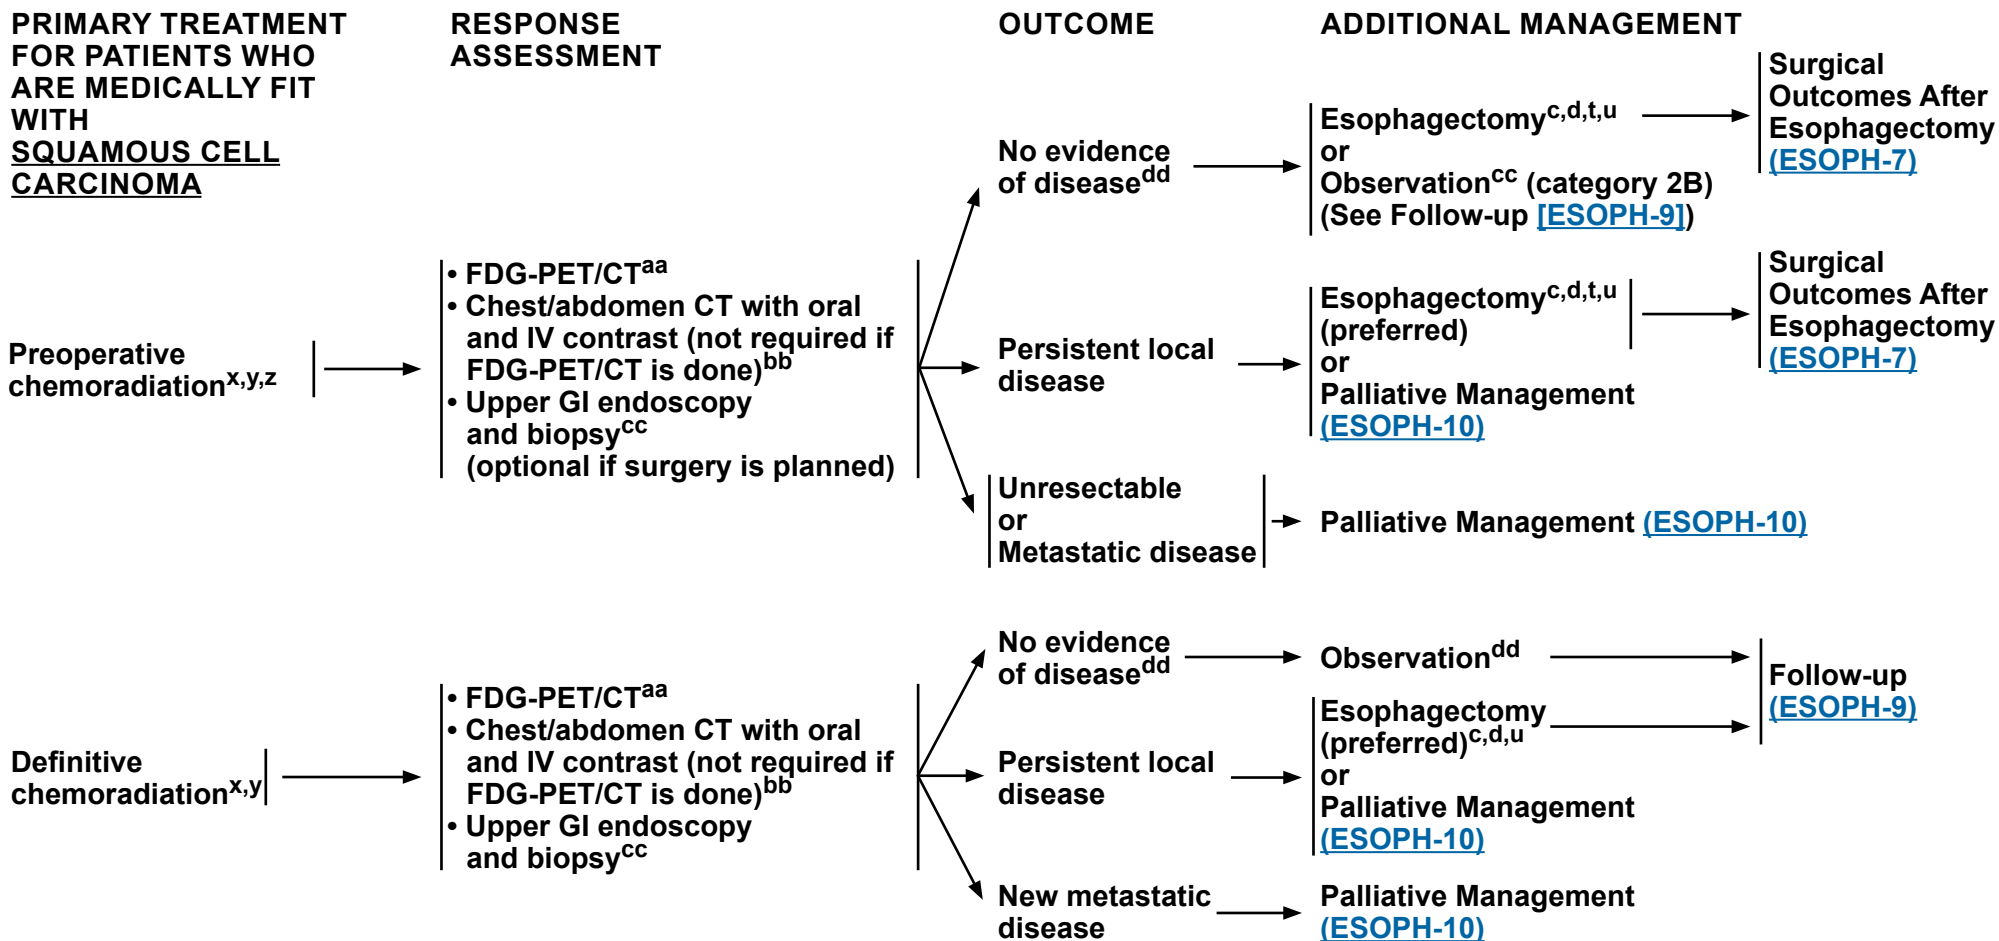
PRIMARY TREATMENT FOR PATIENTS WHO ARE MEDICALLY FIT WITH SQUAMOUS CELL CARCINOMA

RESPONSE ASSESSMENT

OUTCOME

ADDITIONAL MANAGEMENT

Preoperative chemoradiation$^{x,y,z}$

• FDG-PET/CT$^{aa}$
• Chest/abdomen CT with oral and IV contrast (not required if FDG-PET/CT is done)$^{bb}$
• Upper GI endoscopy and biopsy$^{cc}$ (optional if surgery is planned)

No evidence of disease$^{dd}$

Esophagectomy$^{c,d,t,u}$
or
Observation$^{cc}$ (category 2B)
(See Follow-up [ESOPH-9])

Surgical Outcomes After Esophagectomy (ESOPH-7)

Persistent local disease

Esophagectomy$^{c,d,t,u}$ (preferred)
or
Palliative Management (ESOPH-10)

Surgical Outcomes After Esophagectomy (ESOPH-7)

Unresectable
or
Metastatic disease

Palliative Management (ESOPH-10)

Definitive chemoradiation$^{x,y}$

• FDG-PET/CT$^{aa}$
• Chest/abdomen CT with oral and IV contrast (not required if FDG-PET/CT is done)$^{bb}$
• Upper GI endoscopy and biopsy$^{cc}$

No evidence of disease$^{dd}$

Observation$^{dd}$

Persistent local disease

Esophagectomy (preferred)$^{c,d,u}$
or
Palliative Management (ESOPH-10)

Follow-up (ESOPH-9)

New metastatic disease

Palliative Management (ESOPH-10)